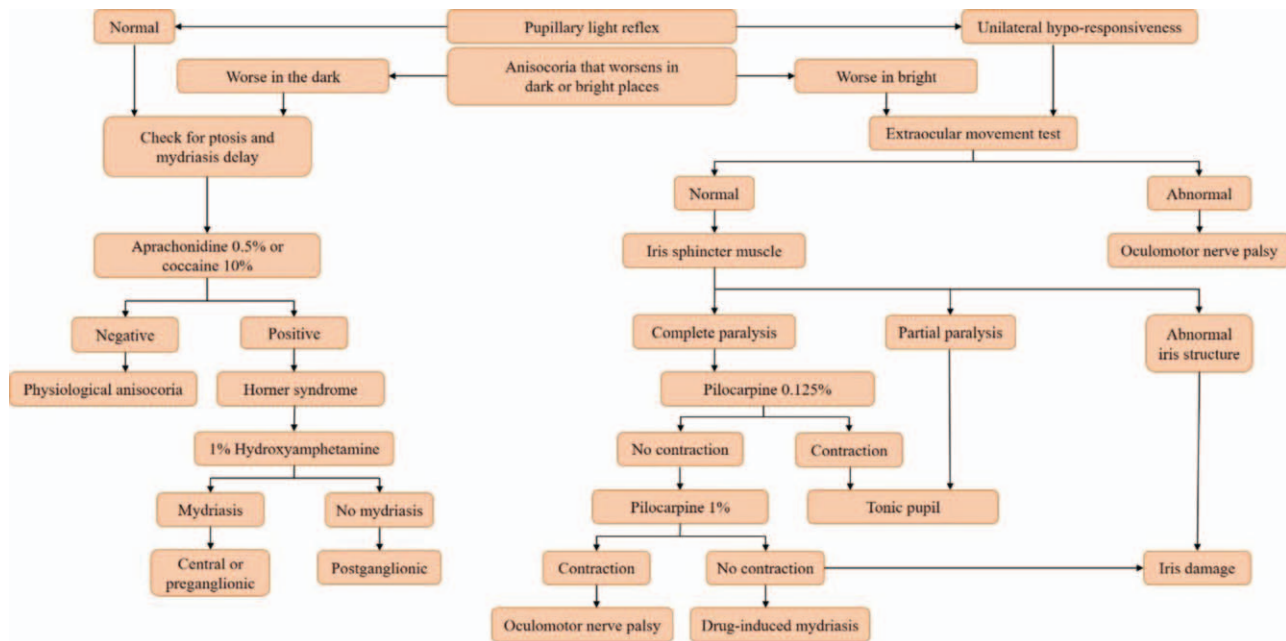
Pupillary light reflex

Normal

Unilateral hypo-responsiveness

Anisocoria that worsens in dark or bright places

Worse in the dark

Worse in bright

Check for ptosis and mydriasis delay

Extraocular movement test

Normal

Abnormal

Aprachonidine 0.5% or coccaine 10%

Iris sphincter muscle

Oculomotor nerve palsy

Negative

Positive

Complete paralysis

Partial paralysis

Abnormal iris structure

Physiological anisocoria

Horner syndrome

Pilocarpine 0.125%

1% Hydroxyamphetamine

No contraction

Contraction

Mydriasis

No mydriasis

Pilocarpine 1%

Tonic pupil

Central or preganglionic

Postganglionic

Contraction

No contraction

Iris damage

Oculomotor nerve palsy

Drug-induced mydriasis